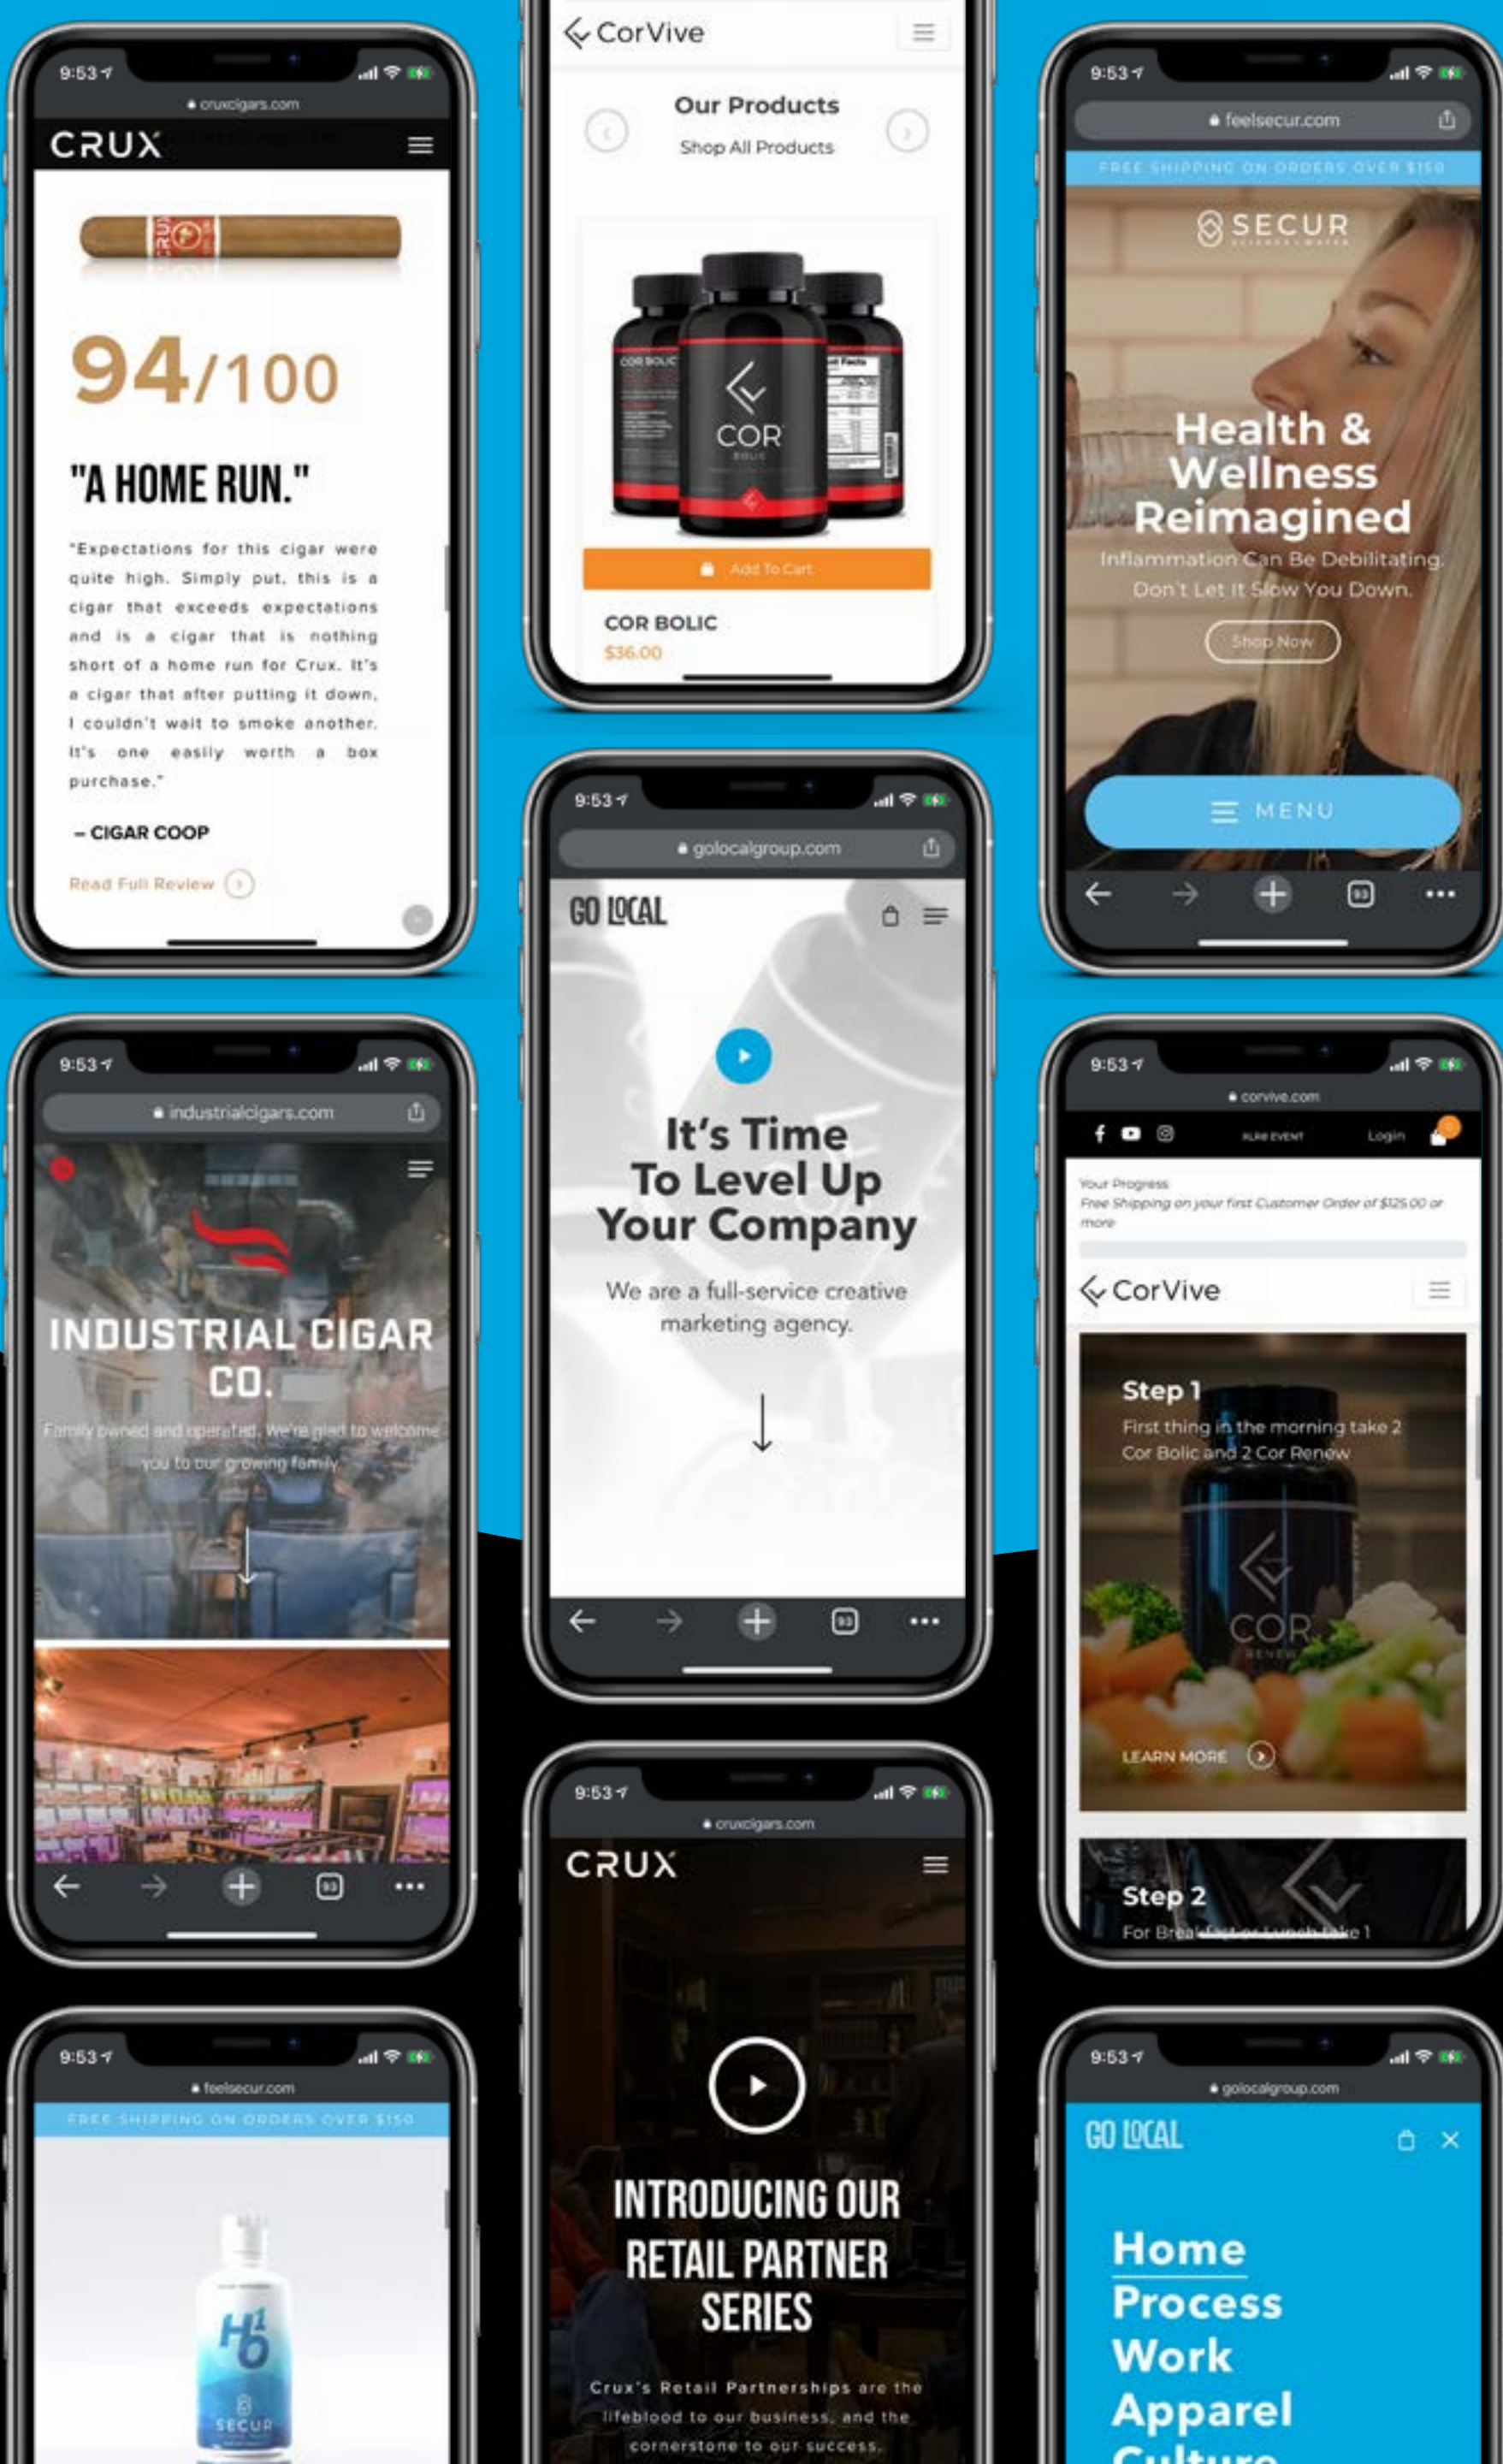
9:53

cruxcigars.com

CRUX

94/100

"A HOME RUN."

"Expectations for this cigar were quite high. Simply put, this is a cigar that exceeds expectations and is a cigar that is nothing short of a home run for Crux. It's a cigar that after putting it down, I couldn't wait to smoke another. It's one easily worth a box purchase."

– CIGAR COOP

Read Full Review

CorVive

Our Products

Shop All Products

COR

Add To Cart

COR BOLIC

$36.00

9:53

feelsecur.com

FREE SHIPPING ON ORDERS OVER $150

SECUR

Health & Wellness Reimagined

Inflammation Can Be Debilitating. Don't Let It Slow You Down.

Shop Now

MENU

9:53

golocalgroup.com

GO LOCAL

It's Time To Level Up Your Company

We are a full-service creative marketing agency.

9:53

industrialcigars.com

INDUSTRIAL CIGAR CO.

Family owned and operated. We're glad to welcome you to our growing family.

9:53

corvive.com

Login

Your Progress

Free Shipping on your first Customer Order of $125.00 or more

CorVive

Step 1

First thing in the morning take 2 Cor Bolic and 2 Cor Renew

COR

LEARN MORE

Step 2

For Breakfast or Lunch take 1

9:53

feelsecur.com

FREE SHIPPING ON ORDERS OVER $150

SECUR

9:53

cruxcigars.com

CRUX

INTRODUCING OUR RETAIL PARTNER SERIES

Crux's Retail Partnerships are the lifeblood to our business, and the cornerstone to our success.

9:53

golocalgroup.com

GO LOCAL

Home
Process
Work
Apparel
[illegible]